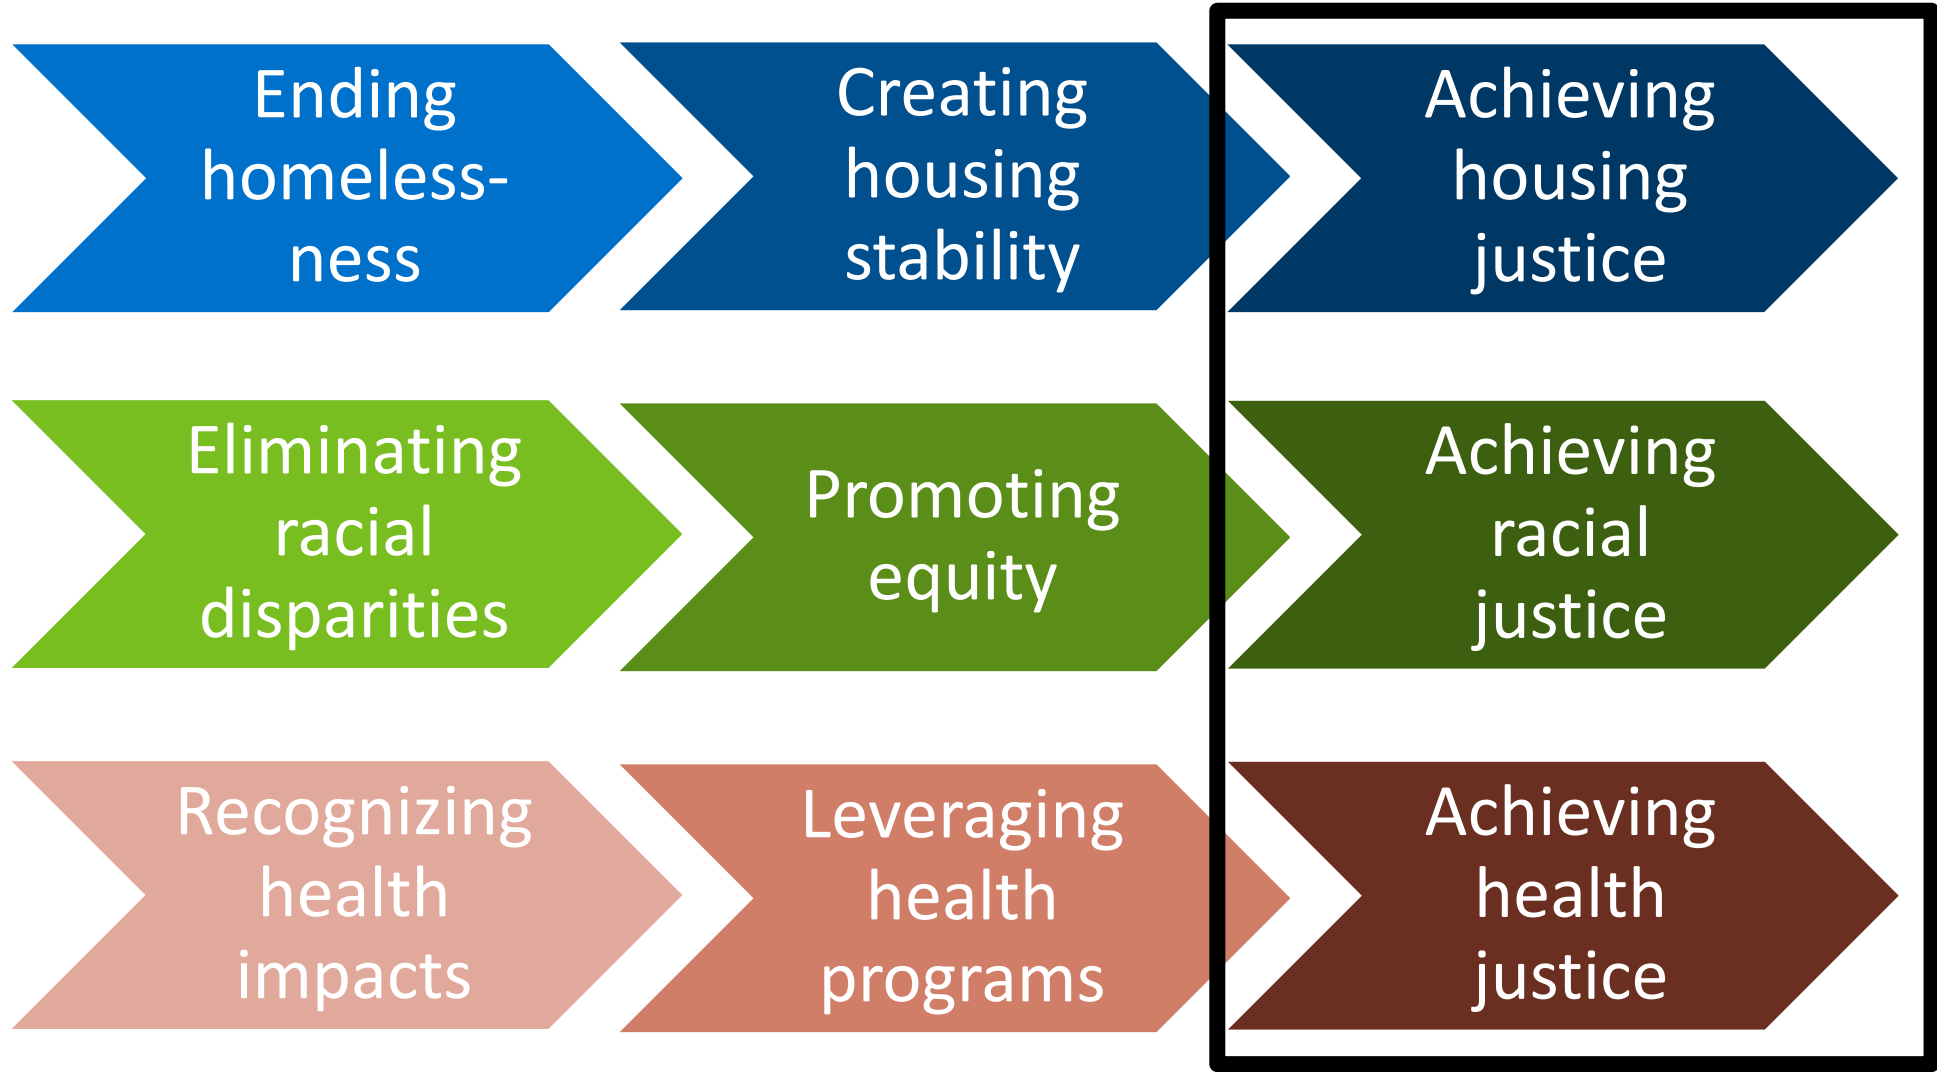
Ending homeless-ness

Creating housing stability

Achieving housing justice

Eliminating racial disparities

Promoting equity

Achieving racial justice

Recognizing health impacts

Leveraging health programs

Achieving health justice